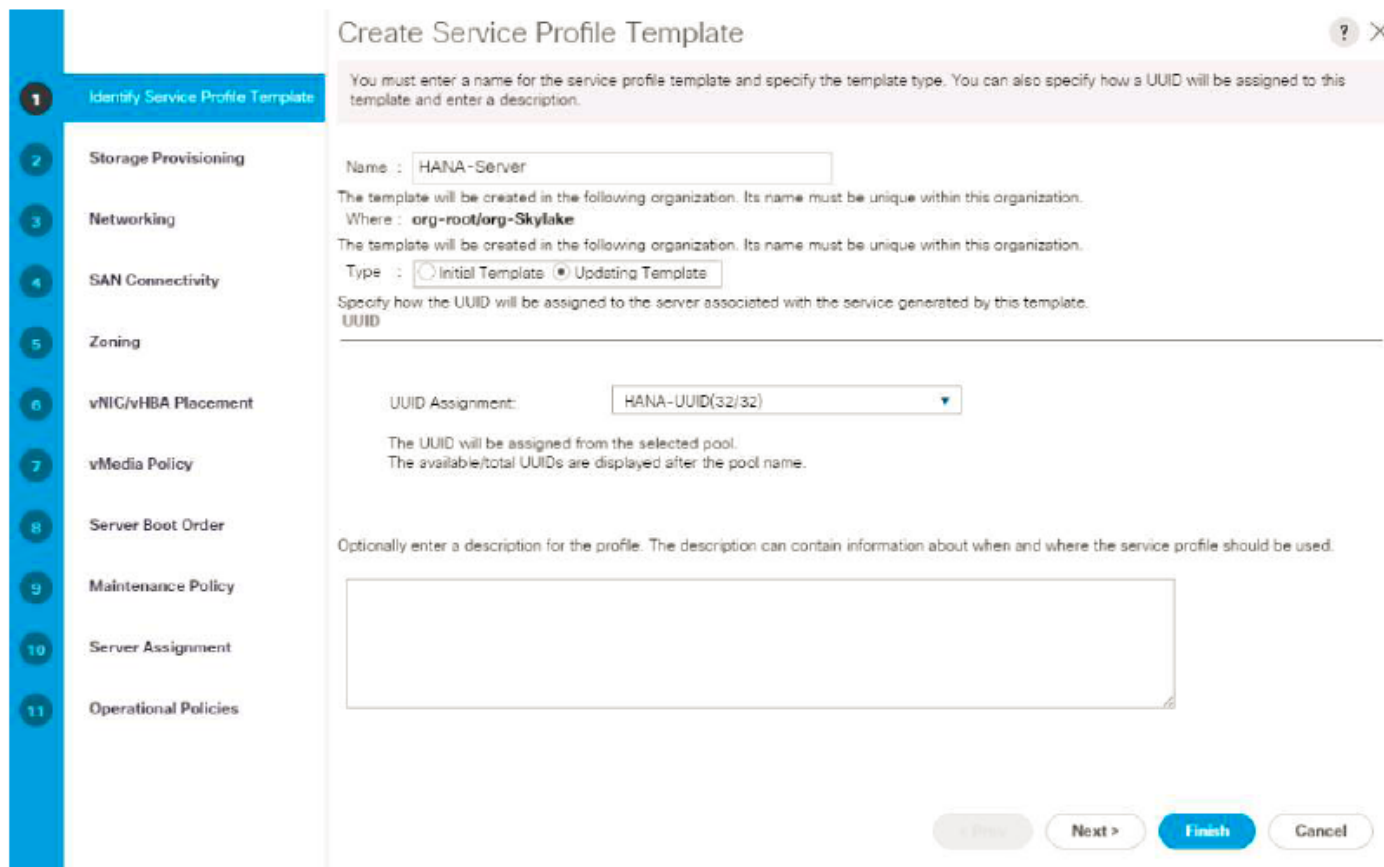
Create Service Profile Template

? ×

1 Identify Service Profile Template
2 Storage Provisioning
3 Networking
4 SAN Connectivity
5 Zoning
6 vNIC/vHBA Placement
7 vMedia Policy
8 Server Boot Order
9 Maintenance Policy
10 Server Assignment
11 Operational Policies

You must enter a name for the service profile template and specify the template type. You can also specify how a UUID will be assigned to this template and enter a description.

Name : HANA-Server

The template will be created in the following organization. Its name must be unique within this organization.

Where : org-root/org-Skylake

The template will be created in the following organization. Its name must be unique within this organization.

Type : Initial Template Updating Template

Specify how the UUID will be assigned to the server associated with the service generated by this template.

UUID

UUID Assignment: HANA-UUID(32/32)

The UUID will be assigned from the selected pool.
The available/total UUIDs are displayed after the pool name.

Optionally enter a description for the profile. The description can contain information about when and where the service profile should be used.

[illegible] Next > Finish Cancel